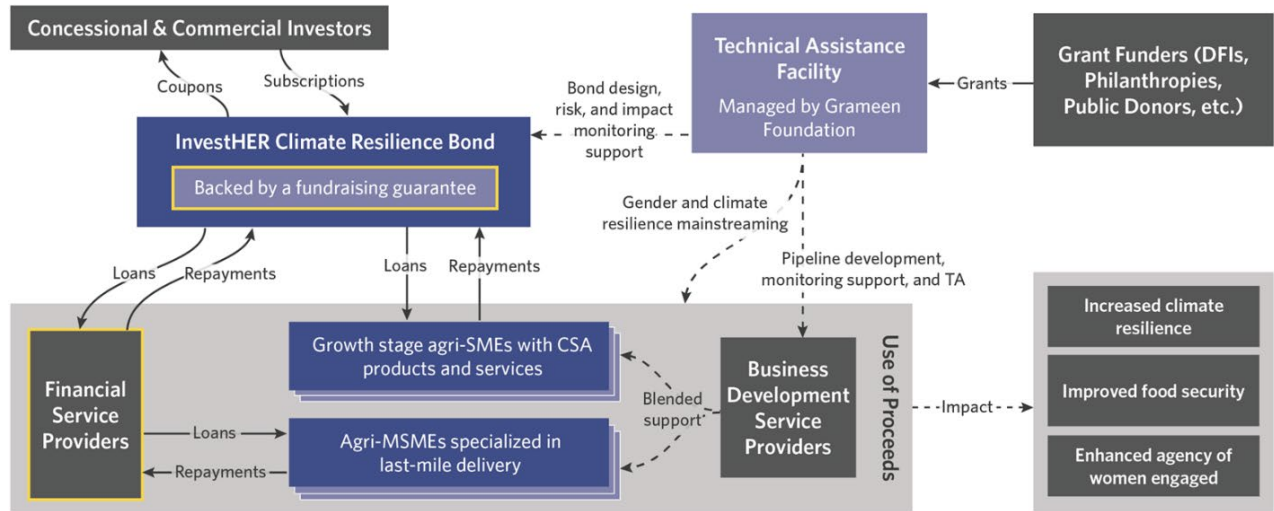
Concessional & Commercial Investors

Coupons

Subscriptions

Technical Assistance Facility

Managed by Grameen Foundation

Grants

Grant Funders (DFIs, Philanthropies, Public Donors, etc.)

Bond design, risk, and impact monitoring support

InvestHER Climate Resilience Bond

Backed by a fundraising guarantee

Gender and climate resilience mainstreaming

Pipeline development, monitoring support, and TA

Loans

Repayments

Loans

Repayments

Growth stage agri-SMEs with CSA products and services

Blended support

Business Development Service Providers

Use of Proceeds

Impact

Increased climate resilience

Improved food security

Enhanced agency of women engaged

Financial Service Providers

Loans

Repayments

Agri-MSMEs specialized in last-mile delivery